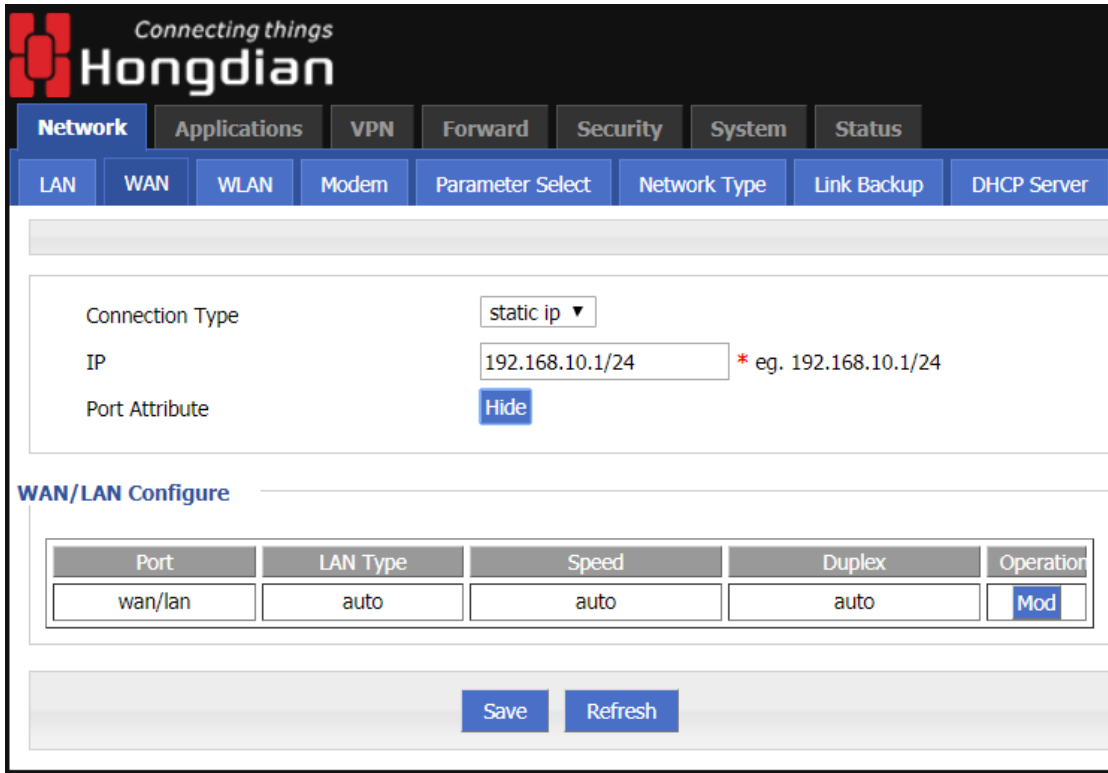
Connecting things
Hongdian

Network Applications VPN Forward Security System Status

LAN WAN WLAN Modem Parameter Select Network Type Link Backup DHCP Server

Connection Type static ip ▼
IP 192.168.10.1/24 * eg. 192.168.10.1/24
Port Attribute Hide

WAN/LAN Configure

| Port | LAN Type | Speed | Duplex | Operation |
|---|---|---|---|---|
| wan/lan | auto | auto | auto | Mod |

Save Refresh